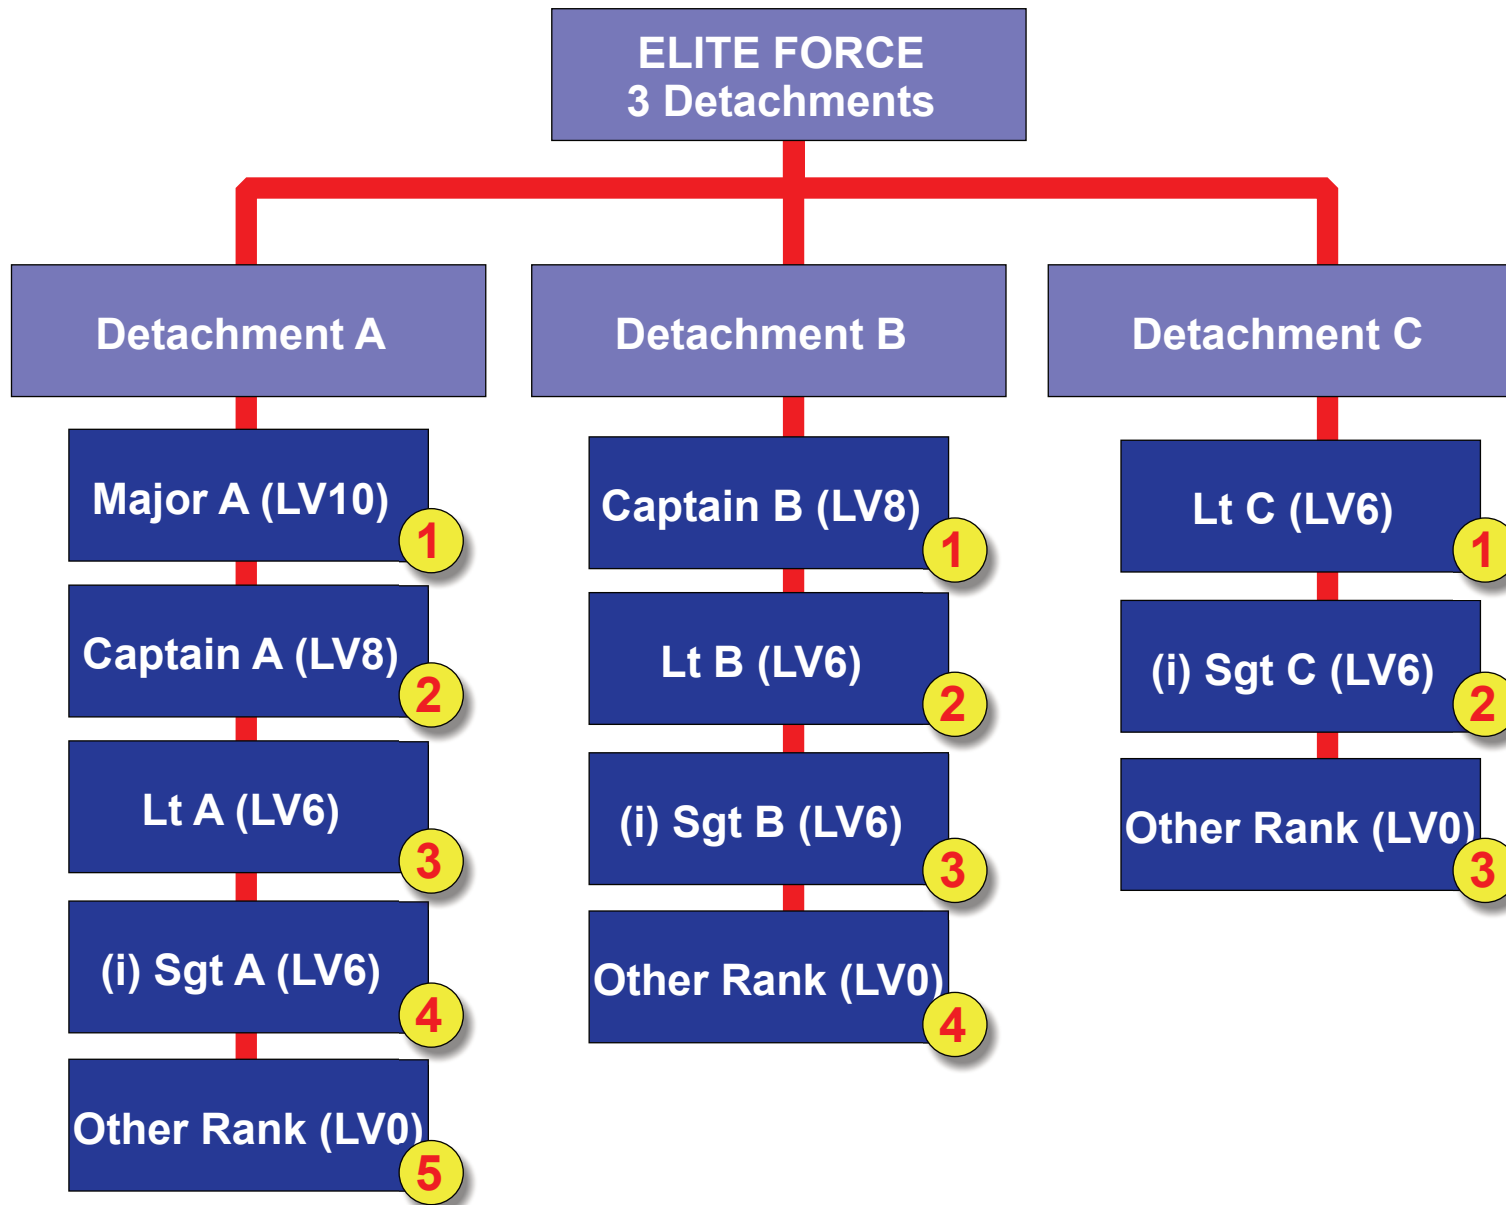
ELITE FORCE
3 Detachments

Detachment A

Major A (LV10)
1

Captain A (LV8)
2

Lt A (LV6)
3

(i) Sgt A (LV6)
4

Other Rank (LV0)
5

Detachment B

Captain B (LV8)
1

Lt B (LV6)
2

(i) Sgt B (LV6)
3

Other Rank (LV0)
4

Detachment C

Lt C (LV6)
1

(i) Sgt C (LV6)
2

Other Rank (LV0)
3